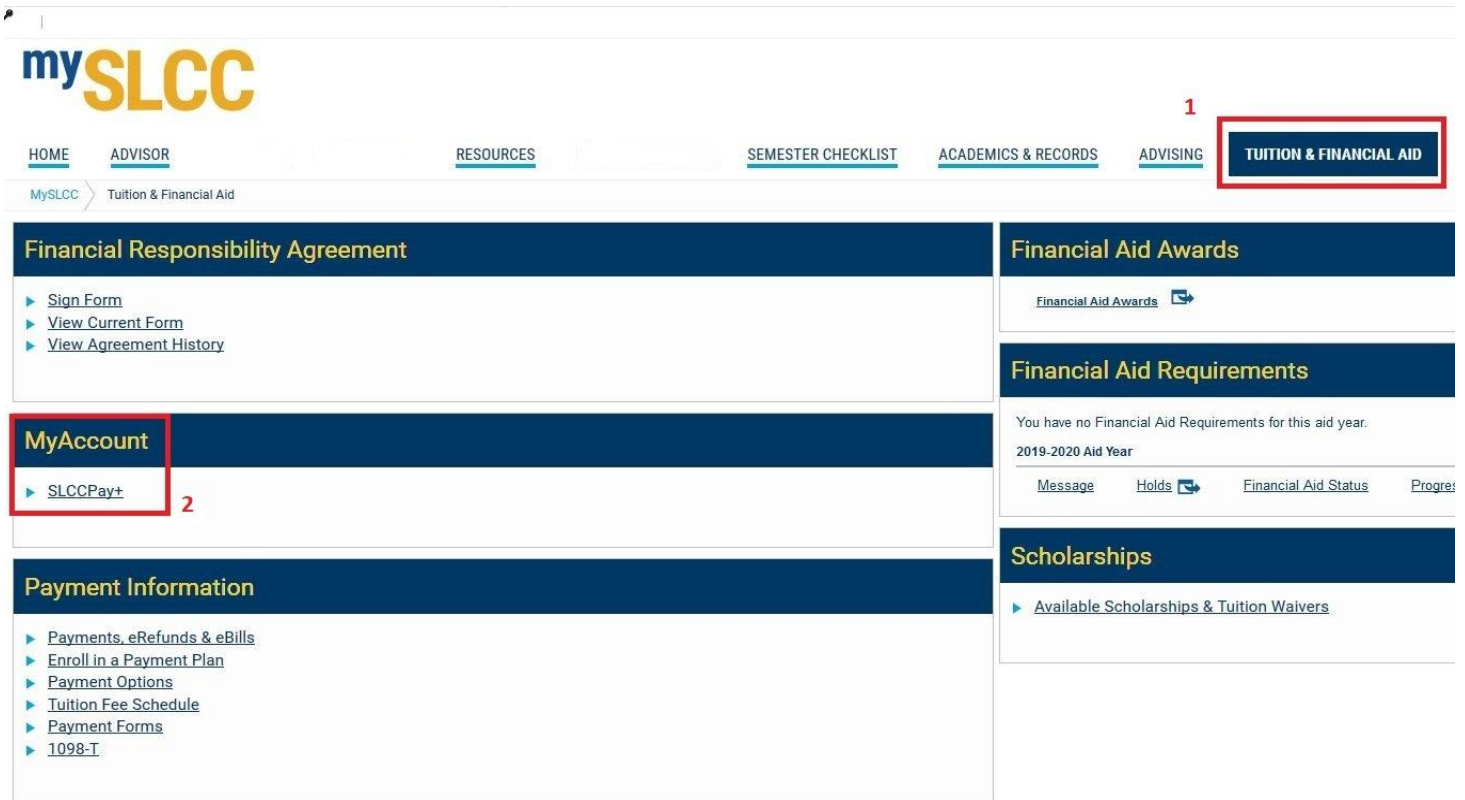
mySLCC

1

HOME ADVISOR RESOURCES SEMESTER CHECKLIST ACADEMICS & RECORDS ADVISING TUITION & FINANCIAL AID

MySLCC Tuition & Financial Aid

Financial Responsibility Agreement

- Sign Form
- View Current Form
- View Agreement History

MyAccount

- SLCCPay+

2

Payment Information

- Payments, eRefunds & eBills
- Enroll in a Payment Plan
- Payment Options
- Tuition Fee Schedule
- Payment Forms
- 1098-T

Financial Aid Awards

Financial Aid Awards

Financial Aid Requirements

You have no Financial Aid Requirements for this aid year.

2019-2020 Aid Year

Message Holds Financial Aid Status Progre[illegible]

Scholarships

- Available Scholarships & Tuition Waivers